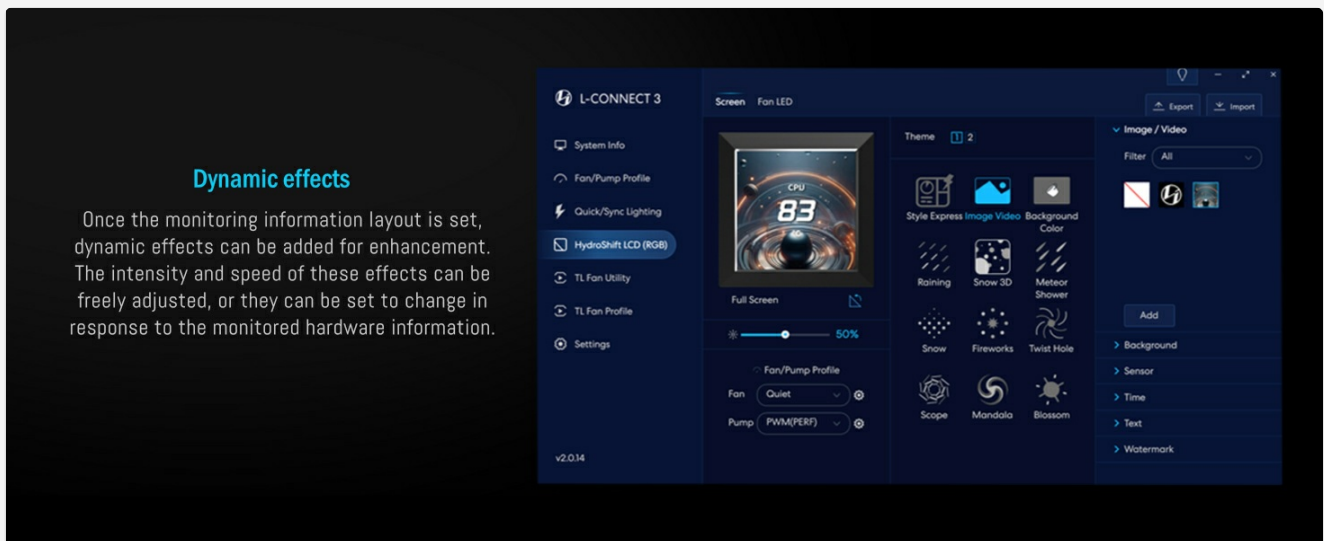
Dynamic effects

Once the monitoring information layout is set, dynamic effects can be added for enhancement. The intensity and speed of these effects can be freely adjusted, or they can be set to change in response to the monitored hardware information.

L-CONNECT 3

System Info
Fan/Pump Profile
Quick/Sync Lighting
HydroShift LCD (RGB)
TL Fan Utility
TL Fan Profile
Settings

v2.0.14

Screen Fan LED

CPU
83

Full Screen

50%

Fan/Pump Profile
Fan Quiet
Pump PWM(PERF)

Theme 1 2

Style Express
Image Video
Background Color
Raining
Snow 3D
Meteor Shower
Snow
Fireworks
Twist Hole
Scope
Mandala
Blossom

Export
Import

Image / Video
Filter All

Add

> Background
> Sensor
> Time
> Text
> Watermark